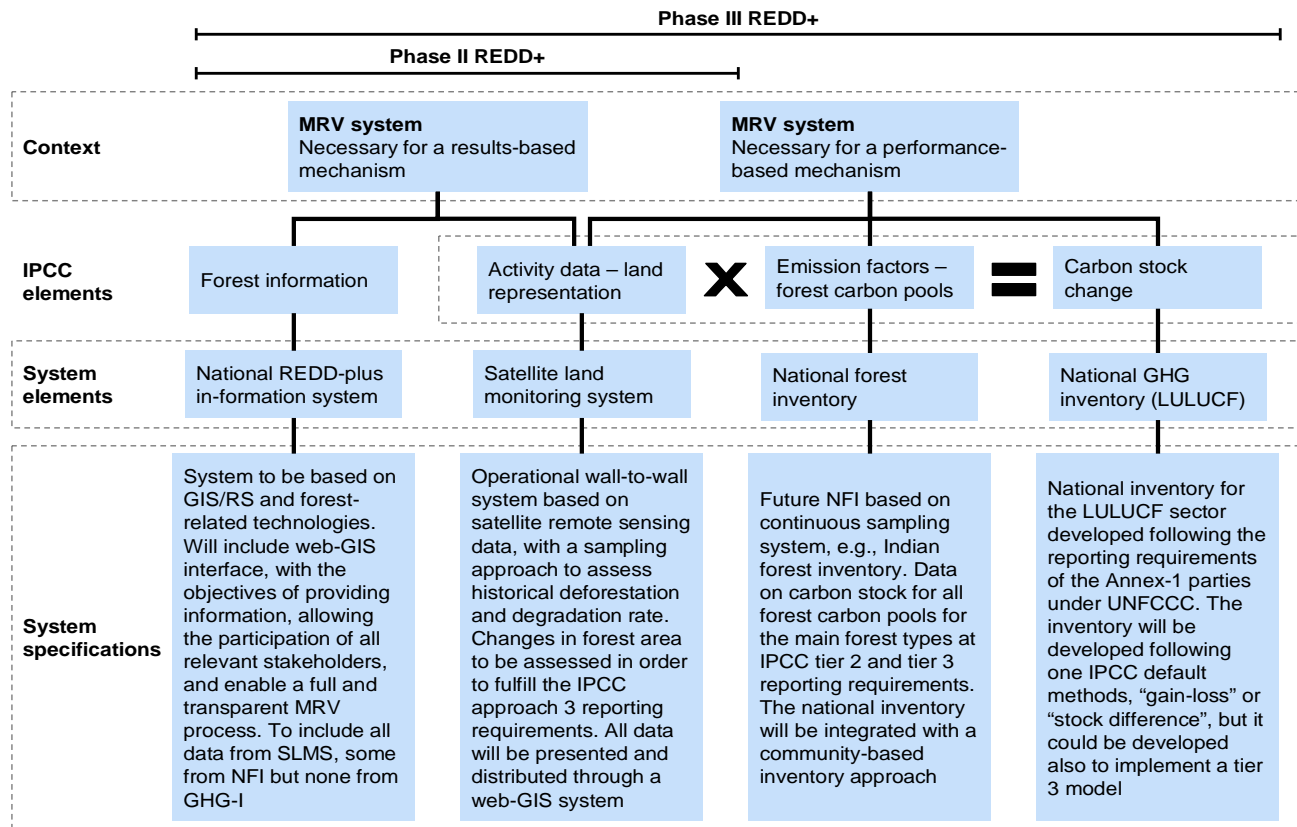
Phase III REDD+

Phase II REDD+

Context

MRV system
Necessary for a results-based mechanism

MRV system
Necessary for a performance-based mechanism

IPCC elements

Forest information

Activity data – land representation

X

Emission factors – forest carbon pools

=

Carbon stock change

System elements

National REDD-plus in-formation system

Satellite land monitoring system

National forest inventory

National GHG inventory (LULUCF)

System specifications

System to be based on GIS/RS and forest-related technologies. Will include web-GIS interface, with the objectives of providing information, allowing the participation of all relevant stakeholders, and enable a full and transparent MRV process. To include all data from SLMS, some from NFI but none from GHG-I

Operational wall-to-wall system based on satellite remote sensing data, with a sampling approach to assess historical deforestation and degradation rate. Changes in forest area to be assessed in order to fulfill the IPCC approach 3 reporting requirements. All data will be presented and distributed through a web-GIS system

Future NFI based on continuous sampling system, e.g., Indian forest inventory. Data on carbon stock for all forest carbon pools for the main forest types at IPCC tier 2 and tier 3 reporting requirements. The national inventory will be integrated with a community-based inventory approach

National inventory for the LULUCF sector developed following the reporting requirements of the Annex-1 parties under UNFCCC. The inventory will be developed following one IPCC default methods, “gain-loss” or “stock difference”, but it could be developed also to implement a tier 3 model